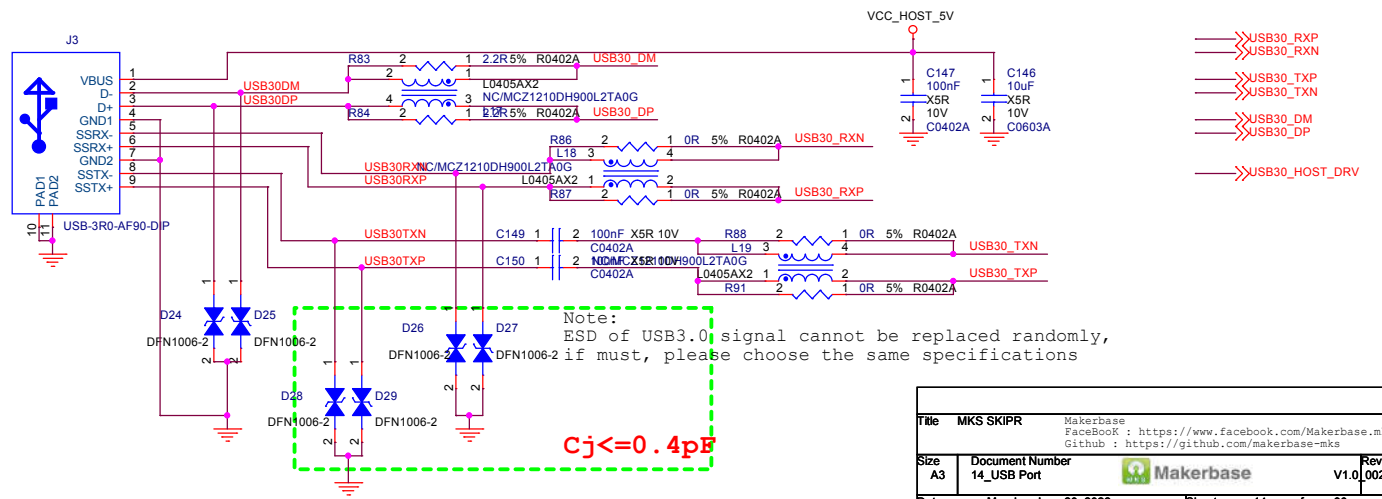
J3

VBUS 1
D- 2
D+ 3
GND1 4
SSRX- 5
SSRX+ 6
GND2 7
SSTX- 8
SSTX+ 9
PAD1 10
PAD2 11

USB-3R0-AF90-DIP

VCC_HOST_5V

R83 2 1 2.2R 5% R0402A USB30_DM
USB30DM
USB30DP
L0405AX2
NC/MCZ1210DH900L2TA0G
R84 2 1 2.2R 5% R0402A USB30_DP

C147 100nF X5R 10V C0402A
C146 10uF X5R 10V C0603A

R86 2 1 0R 5% R0402A USB30_RXN
L18
USB30RXN NC/MCZ1210DH900L2TA0G
USB30RXP L0405AX2
R87 2 1 0R 5% R0402A USB30_RXP

USB30TXN C149 100nF X5R 10V C0402A
R88 2 1 0R 5% R0402A
L19
USB30_TXN
USB30TXP C150 100nF X5R 10V C0402A
NC/MCZ1210DH900L2TA0G
L0405AX2
R91 2 1 0R 5% R0402A
USB30_TXP

USB30_RXP
USB30_RXN
USB30_TXP
USB30_TXN
USB30_DM
USB30_DP
USB30_HOST_DRV

D24 DFN1006-2
D25 DFN1006-2
D26 DFN1006-2
D27 DFN1006-2
D28 DFN1006-2
D29 DFN1006-2

Note:
ESD of USB3.0 signal cannot be replaced randomly,
if must, please choose the same specifications

Cj<=0.4pF

Title MKS SKIPR
Makerbase
FaceBooK : https://www.facebook.com/Makerbase.m
Github : https://github.com/makerbase-mks
Size A3
Document Number 14_USB Port
Makerbase
Rev V1.0_002